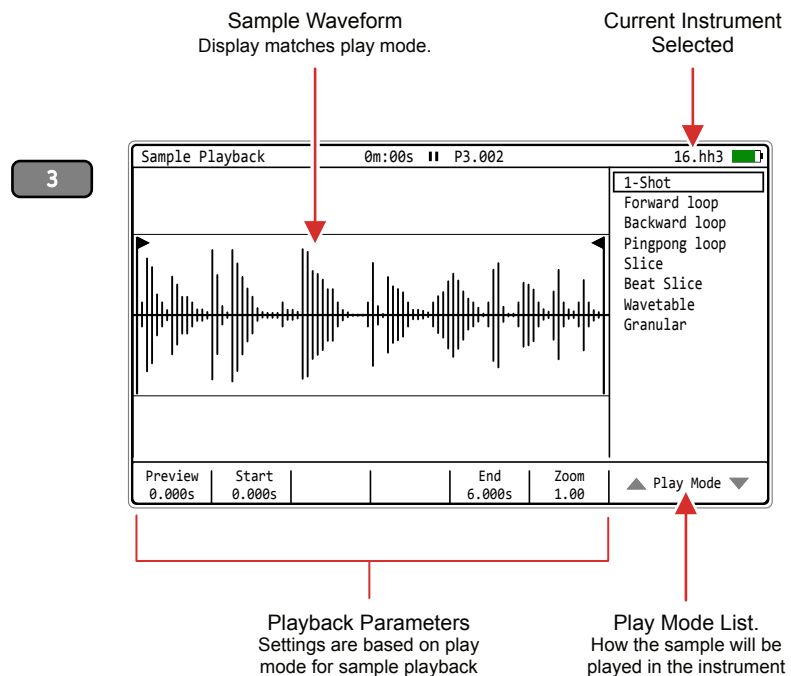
Sample Waveform
Display matches play mode.

Current Instrument
Selected

3

Sample Playback 0m:00s P3.002 16.hh3

1-Shot
Forward loop
Backward loop
Pingpong loop
Slice
Beat Slice
Wavetable
Granular

| Preview 0.000s | Start 0.000s | | | End 6.000s | Zoom 1.00 | Play Mode |
|---|---|---|---|---|---|---|

Playback Parameters
Settings are based on play mode for sample playback

Play Mode List.
How the sample will be played in the instrument